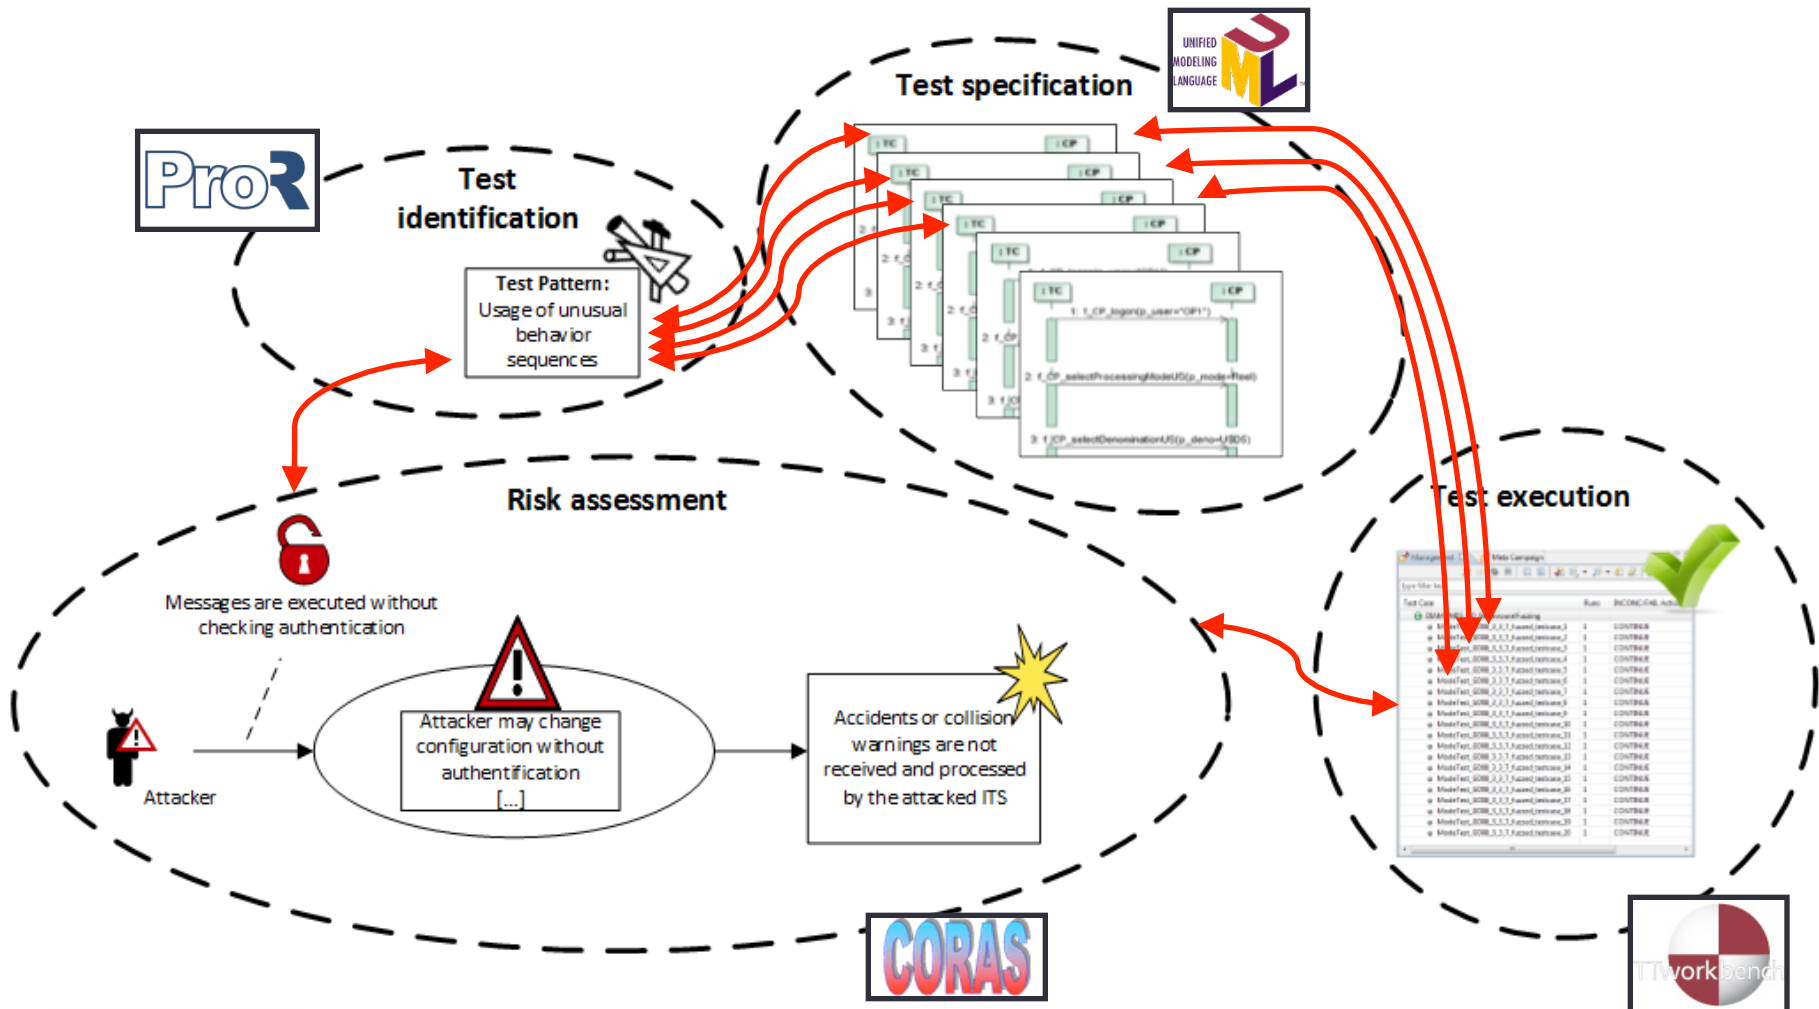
ProR

Test identification

Test Pattern: Usage of unusual behavior sequences

Test specification

UNIFIED MODELING LANGUAGE

UML

TC
CP

1: f_CP_logon(p_user="OP1")

2: f_CP_selectProcessingModeUS(p_mode=Reel)

3: f_CP_selectDenominationUS(p_deno=USD5)

Risk assessment

Messages are executed without checking authentication

Attacker

Attacker may change configuration without authentification [...]

Accidents or collision warnings are not received and processed by the attacked ITS

CORAS

Test execution

TTworkbench